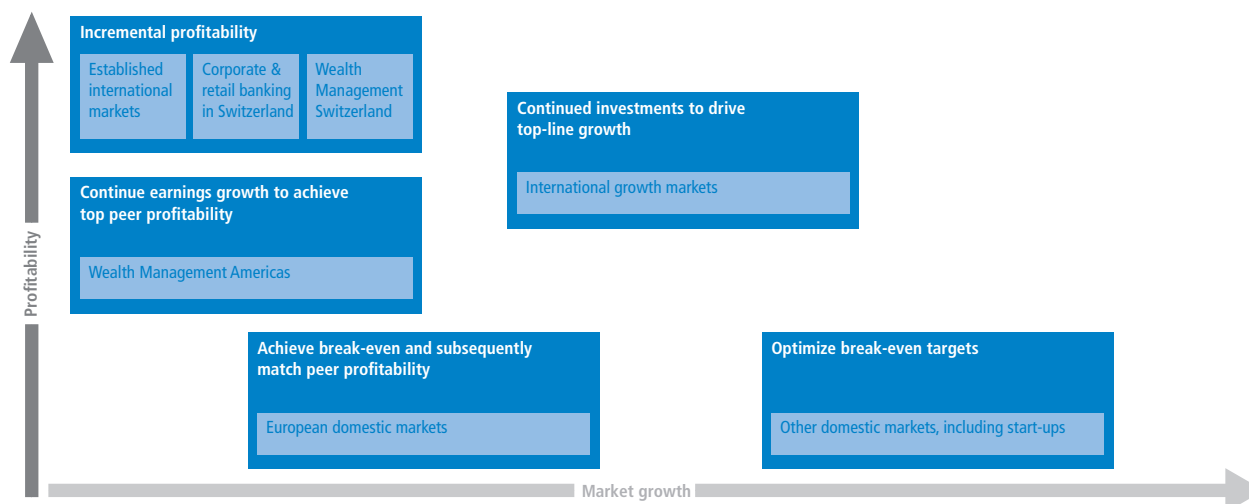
Incremental profitability

Established international markets

Corporate & retail banking in Switzerland

Wealth Management Switzerland

Continued investments to drive top-line growth

International growth markets

Continue earnings growth to achieve top peer profitability

Wealth Management Americas

Achieve break-even and subsequently match peer profitability

European domestic markets

Optimize break-even targets

Other domestic markets, including start-ups

Profitability

Market growth